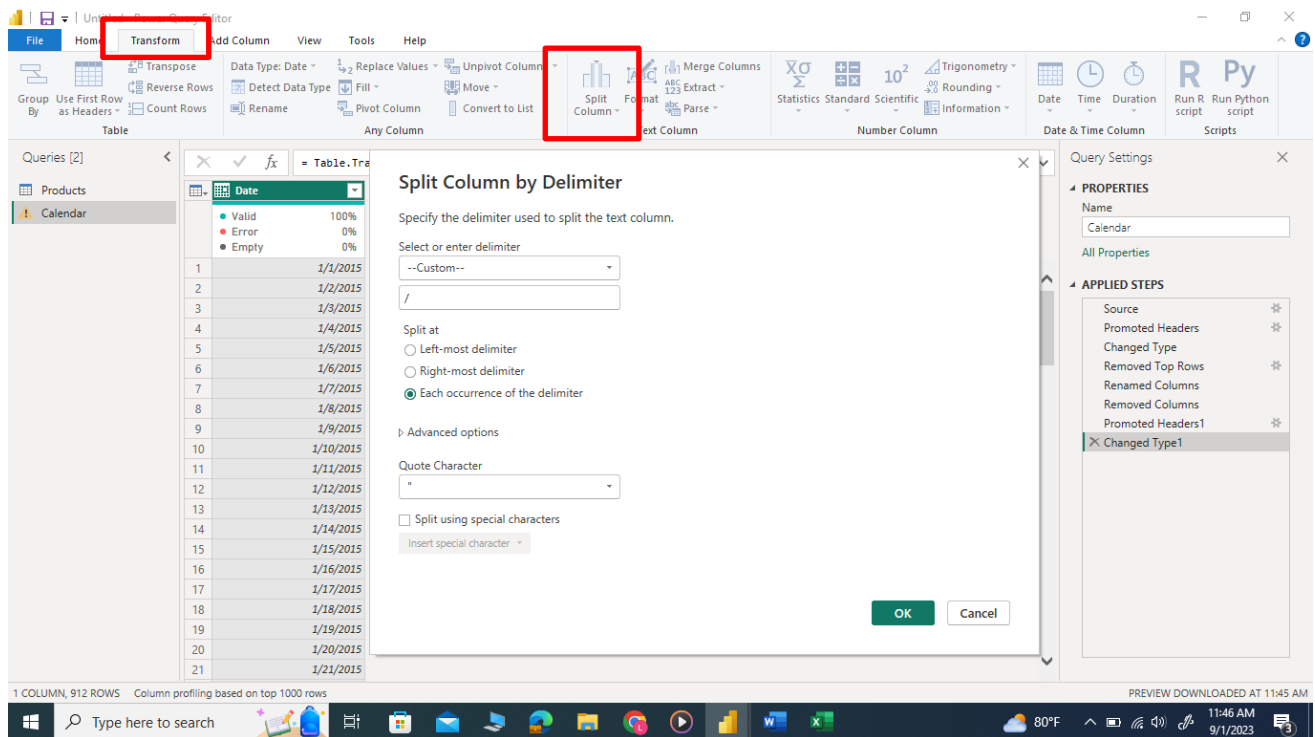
Untitled - Power Query Editor

File | Home | Transform | Add Column | View | Tools | Help

Group By | Use First Row as Headers | Transpose | Reverse Rows | Count Rows
Table

Data Type: Date | Detect Data Type | Rename | Replace Values | Fill | Pivot Column | Unpivot Columns | Move | Convert to List
Any Column

Split Column | Format | Merge Columns | Extract | Parse
Text Column

Statistics | Standard | Scientific | Trigonometry | Rounding | Information
Number Column

Date | Time | Duration
Date & Time Column

Run R script | Run Python script
Scripts

Queries [2]
Products
Calendar

= Table.Tra

Date
• Valid 100%
• Error 0%
• Empty 0%

| | Date |
|---|---|
| 1 | 1/1/2015 |
| 2 | 1/2/2015 |
| 3 | 1/3/2015 |
| 4 | 1/4/2015 |
| 5 | 1/5/2015 |
| 6 | 1/6/2015 |
| 7 | 1/7/2015 |
| 8 | 1/8/2015 |
| 9 | 1/9/2015 |
| 10 | 1/10/2015 |
| 11 | 1/11/2015 |
| 12 | 1/12/2015 |
| 13 | 1/13/2015 |
| 14 | 1/14/2015 |
| 15 | 1/15/2015 |
| 16 | 1/16/2015 |
| 17 | 1/17/2015 |
| 18 | 1/18/2015 |
| 19 | 1/19/2015 |
| 20 | 1/20/2015 |
| 21 | 1/21/2015 |

Split Column by Delimiter

Specify the delimiter used to split the text column.

Select or enter delimiter
--Custom--
/

Split at
Left-most delimiter
Right-most delimiter
Each occurrence of the delimiter

Advanced options

Quote Character
"

Split using special characters
Insert special character

OK | Cancel

Query Settings

PROPERTIES
Name
Calendar
All Properties

APPLIED STEPS
Source
Promoted Headers
Changed Type
Removed Top Rows
Renamed Columns
Removed Columns
Promoted Headers1
Changed Type1

1 COLUMN, 912 ROWS Column profiling based on top 1000 rows
PREVIEW DOWNLOADED AT 11:45 AM

Type here to search
80°F
11:46 AM
9/1/2023
3